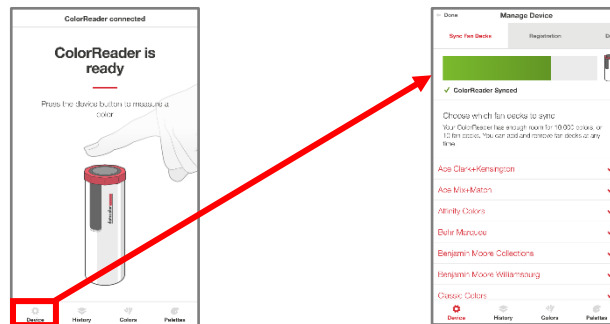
ColorReader connected

ColorReader is ready

Press the device button to measure a color

Device
History
Colors
Palettes

Done
Manage Device

Sync Fan Decks
Registration

ColorReader Synced

Choose which fan decks to sync

Your ColorReader has enough room for 10,000 colors, or 10 fan decks. You can add and remove fan decks at any time.

Ace Clark+Kensington
Ace Mix+Match
Affinity Colors
Behr Marquee
Benjamin Moore Collections
Benjamin Moore Williamsburg
Classic Colors

Device
History
Colors
Palettes